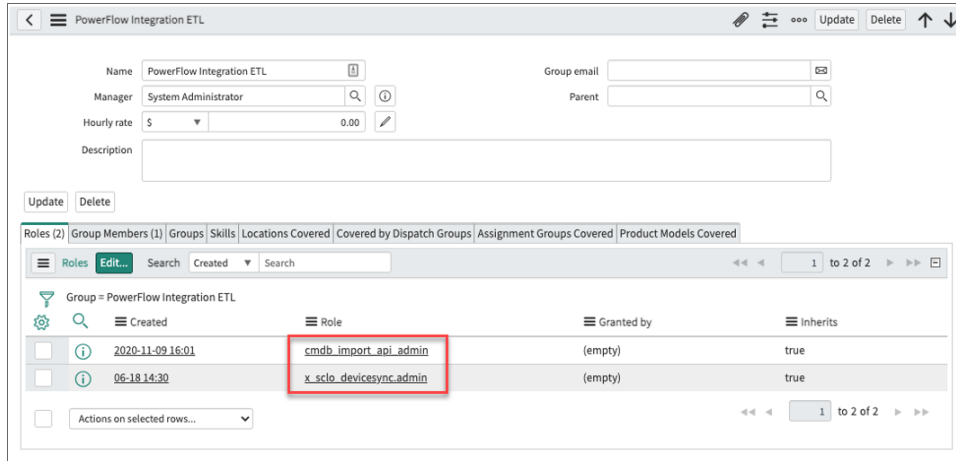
PowerFlow Integration ETL

ooo Update Delete

Name PowerFlow Integration ETL

Manager System Administrator

Hourly rate $ 0.00

Description

Group email

Parent

Update Delete

Roles (2) | Group Members (1) | Groups | Skills | Locations Covered | Covered by Dispatch Groups | Assignment Groups Covered | Product Models Covered

Roles Edit... Search Created Search

1 to 2 of 2

Group = PowerFlow Integration ETL

| Created | Role | Granted by | Inherits |
|---|---|---|---|
| 2020-11-09 16:01 | cmdb_import_api_admin | (empty) | true |
| 06-18 14:30 | x_sclo_devicesync.admin | (empty) | true |

Actions on selected rows...

1 to 2 of 2